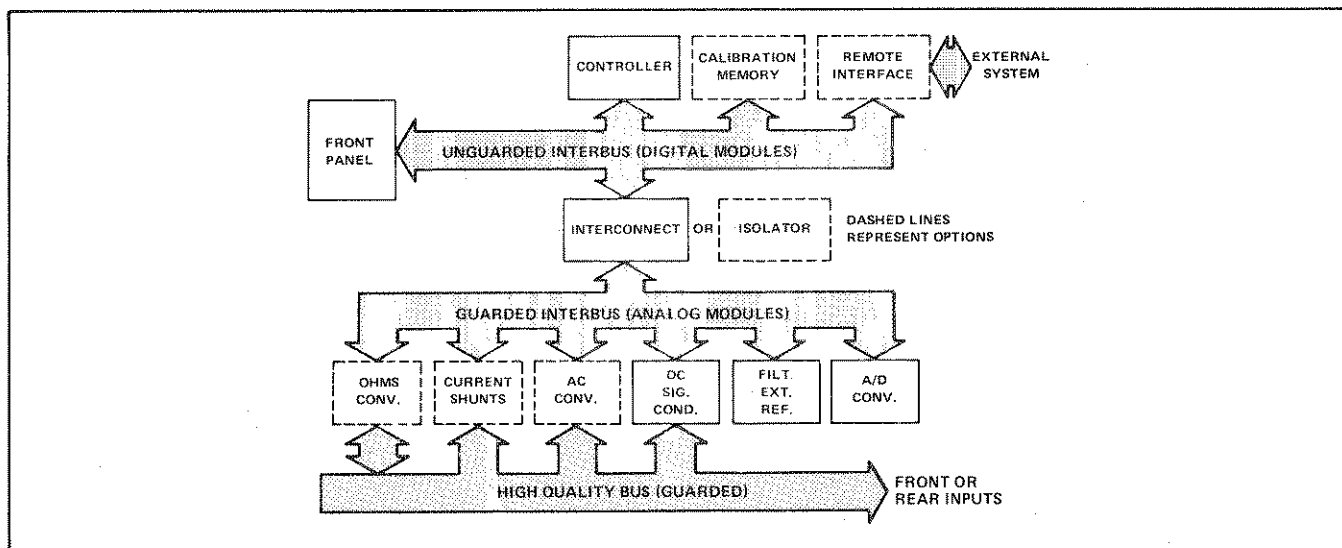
CONTROLLER

CALIBRATION MEMORY

REMOTE INTERFACE

EXTERNAL SYSTEM

FRONT PANEL

UNGUARDED INTERBUS (DIGITAL MODULES)

INTERCONNECT

OR

ISOLATOR

DASHED LINES REPRESENT OPTIONS

GUARDED INTERBUS (ANALOG MODULES)

OHMS CONV.

CURRENT SHUNTS

AC CONV.

DC SIG. COND.

FILT. EXT. REF.

A/D CONV.

HIGH QUALITY BUS (GUARDED)

FRONT OR REAR INPUTS